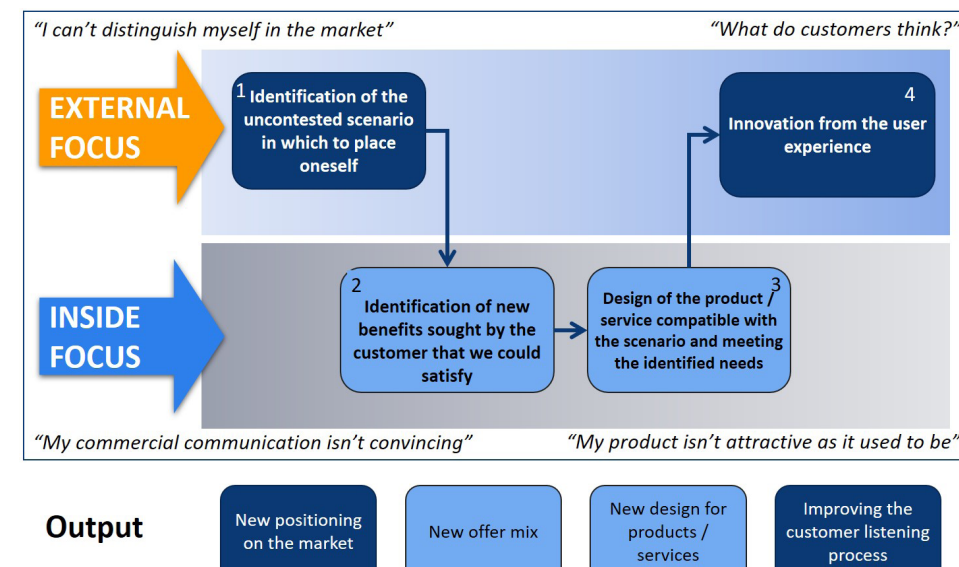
"I can't distinguish myself in the market"

"What do customers think?"

EXTERNAL FOCUS

1 Identification of the uncontested scenario in which to place oneself

4 Innovation from the user experience

INSIDE FOCUS

2 Identification of new benefits sought by the customer that we could satisfy

3 Design of the product / service compatible with the scenario and meeting the identified needs

"My commercial communication isn't convincing"

"My product isn't attractive as it used to be"

Output

New positioning on the market

New offer mix

New design for products / services

Improving the customer listening process